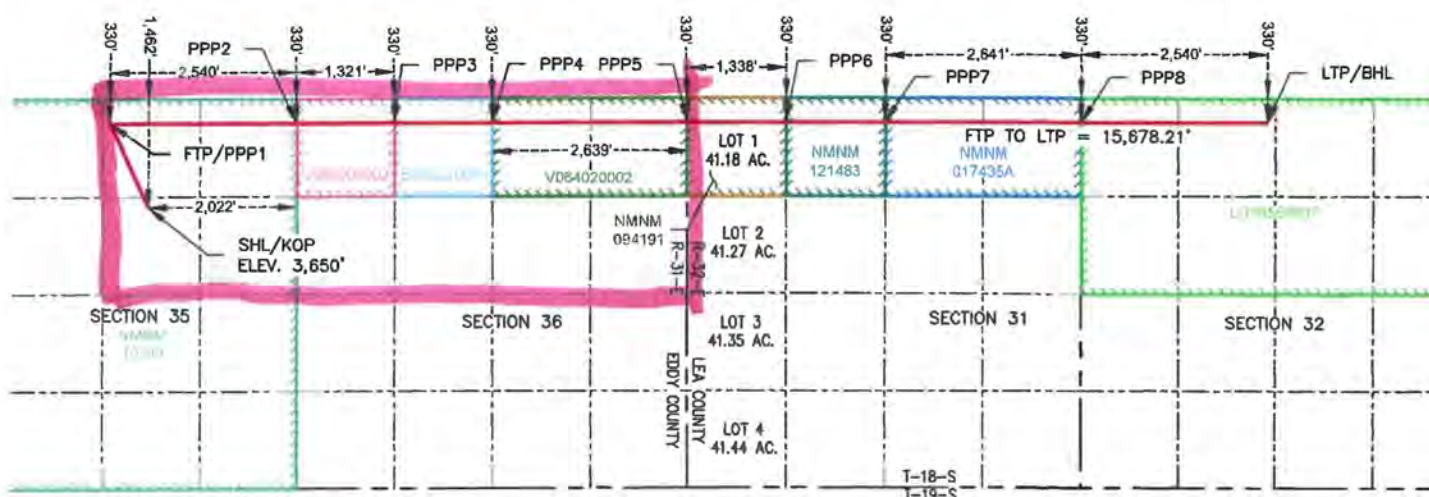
330'
1,462'
PPP2
330'
330'
PPP3
330'
PPP4 PPP5
330'
1,338'
330'
PPP6
330'
2,641'
330'
2,540'
330'
LTP/BHL
2,540'
1,321'
PPP7
PPP8
FTP TO LTP = 15,678.21'
FTP/PPP1
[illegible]
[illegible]
2,639'
VB84020002
LOT 1
41.18 AC.
NMNM
121483
NMNM
017435A
2,022'
NMNM
094191
R-31-E
R-32-E
LOT 2
41.27 AC.
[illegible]
SHL/KOP
ELEV. 3,650'
SECTION 35
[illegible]
SECTION 36
LOT 3
41.35 AC.
SECTION 31
SECTION 32
EDDY COUNTY
LEA COUNTY
LOT 4
41.44 AC.
T-18-S
T-19-S